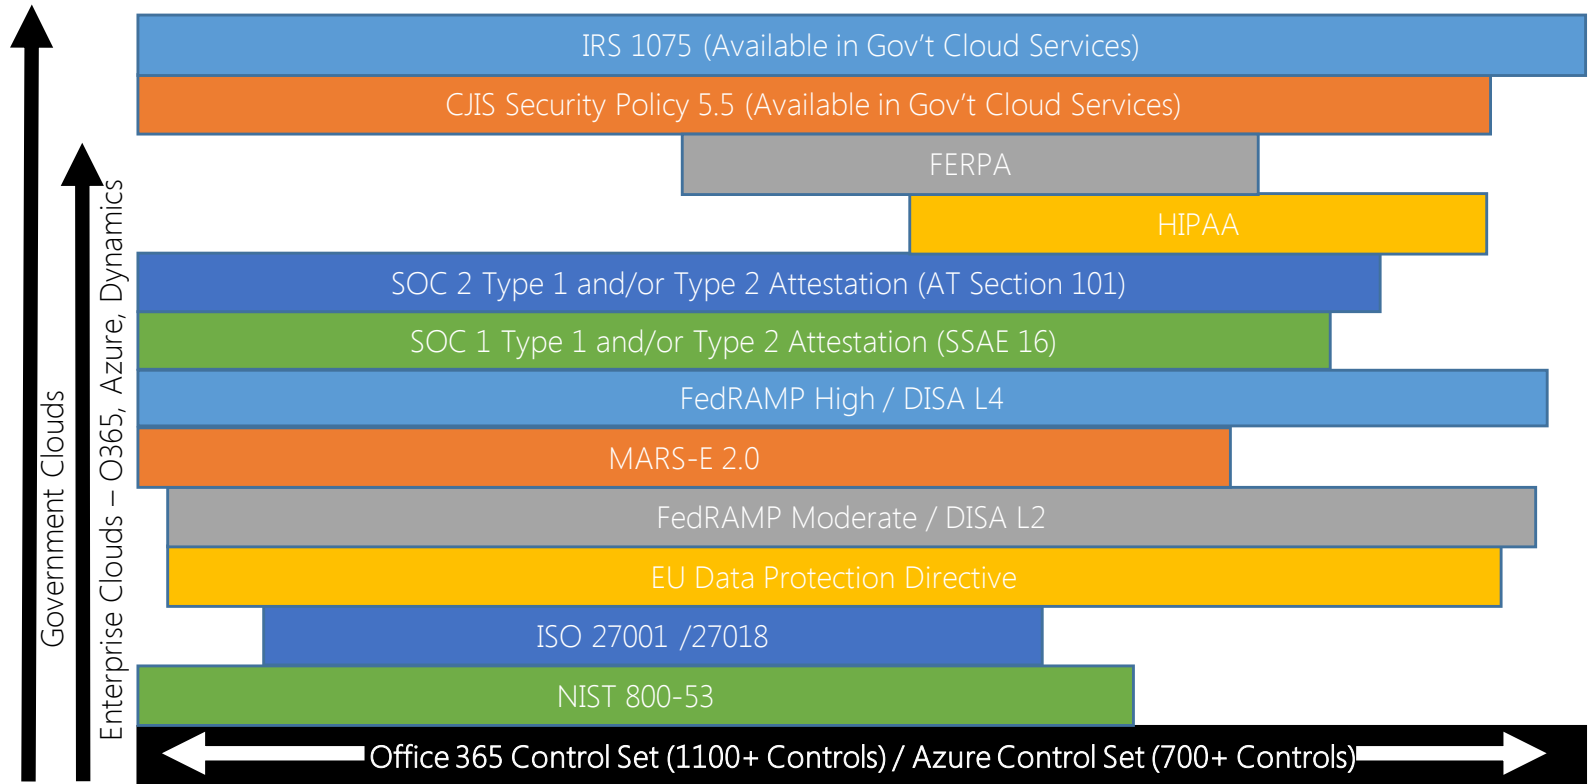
IRS 1075 (Available in Gov't Cloud Services)

CJIS Security Policy 5.5 (Available in Gov't Cloud Services)

FERPA

HIPAA

SOC 2 Type 1 and/or Type 2 Attestation (AT Section 101)

SOC 1 Type 1 and/or Type 2 Attestation (SSAE 16)

FedRAMP High / DISA L4

MARS-E 2.0

FedRAMP Moderate / DISA L2

EU Data Protection Directive

ISO 27001 /27018

NIST 800-53

Office 365 Control Set (1100+ Controls) / Azure Control Set (700+ Controls)

Government Clouds

Enterprise Clouds – O365, Azure, Dynamics